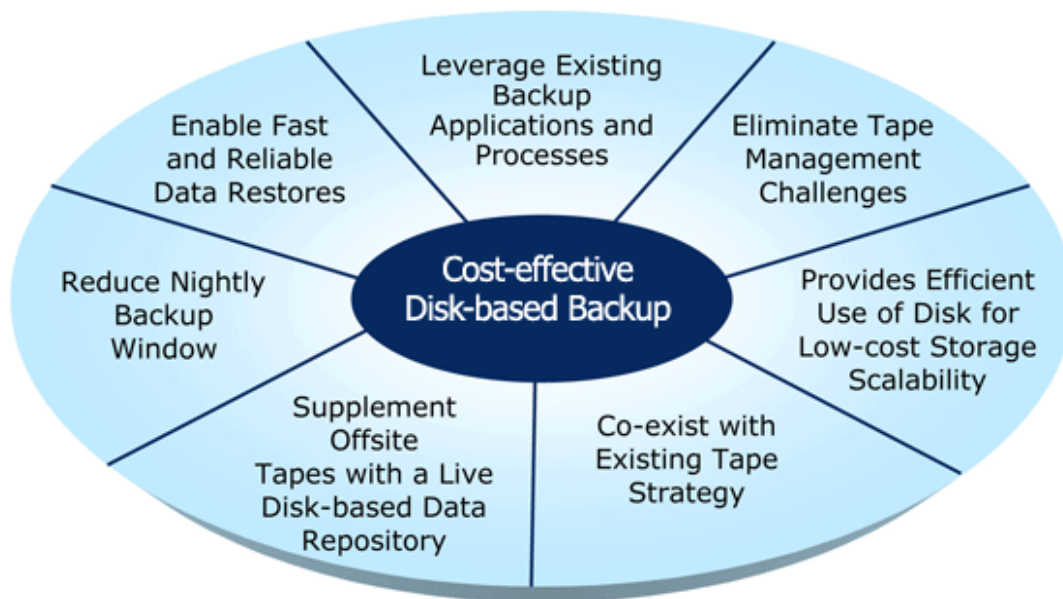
Cost-effective Disk-based Backup

Leverage Existing Backup Applications and Processes

Eliminate Tape Management Challenges

Provides Efficient Use of Disk for Low-cost Storage Scalability

Co-exist with Existing Tape Strategy

Supplement Offsite Tapes with a Live Disk-based Data Repository

Reduce Nightly Backup Window

Enable Fast and Reliable Data Restores